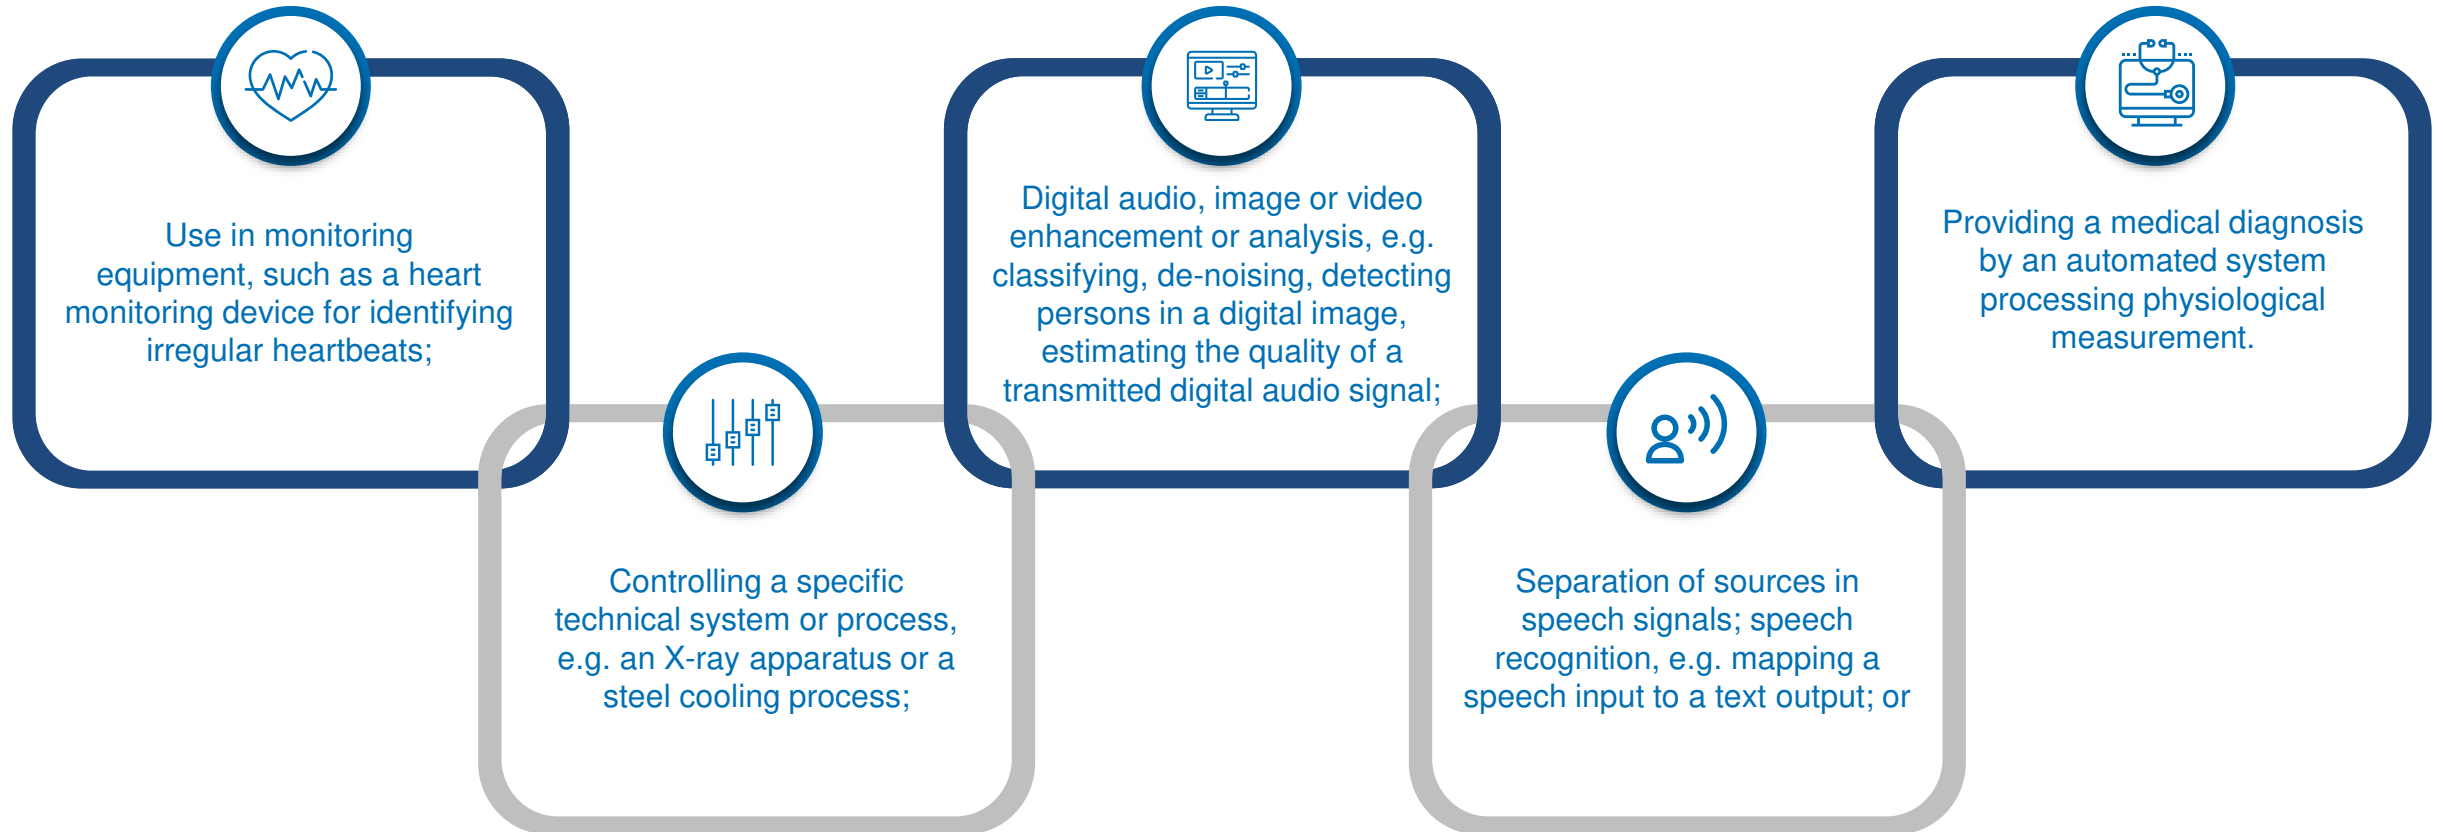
Use in monitoring equipment, such as a heart monitoring device for identifying irregular heartbeats;

Controlling a specific technical system or process, e.g. an X-ray apparatus or a steel cooling process;

Digital audio, image or video enhancement or analysis, e.g. classifying, de-noising, detecting persons in a digital image, estimating the quality of a transmitted digital audio signal;

Separation of sources in speech signals; speech recognition, e.g. mapping a speech input to a text output; or

Providing a medical diagnosis by an automated system processing physiological measurement.